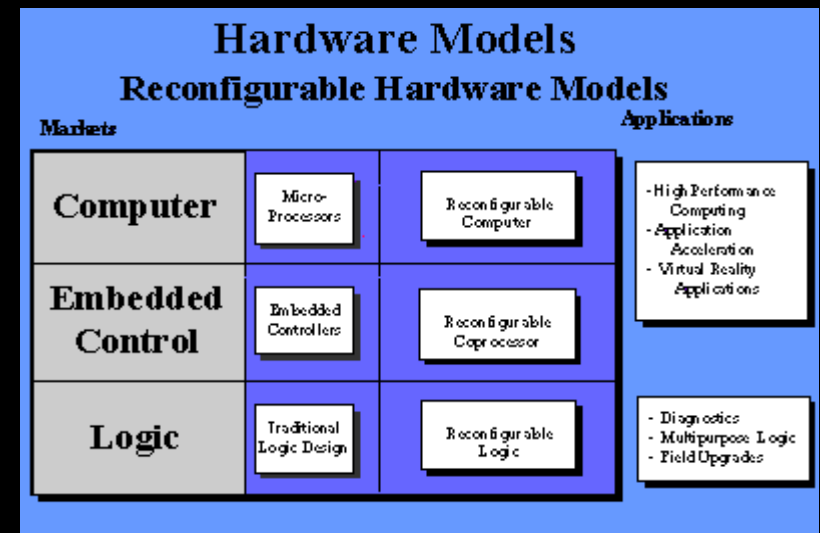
Hardware Models

Reconfigurable Hardware Models

Markets

Applications

| | | |
|---|---|---|
| Computer | Micro-Processors | Reconfigurable Computer |
| Embedded Control | Embedded Controllers | Reconfigurable Coprocessor |
| Logic | Traditional Logic Design | Reconfigurable Logic |

- High Performance Computing
- Application Acceleration
- Virtual Reality Applications

- Diagnostics
- Multipurpose Logic
- Field Upgrades